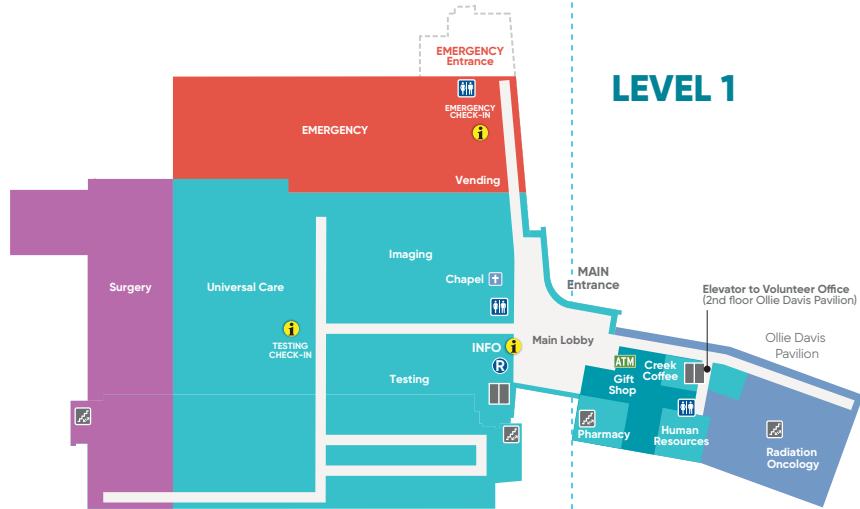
EMERGENCY Entrance

LEVEL 1

EMERGENCY CHECK-IN

EMERGENCY

Vending

Surgery

Universal Care

Imaging

Chapel

MAIN Entrance

Elevator to Volunteer Office (2nd floor Ollie Davis Pavilion)

Ollie Davis Pavilion

TESTING CHECK-IN

INFO

Main Lobby

Testing

ATM

Gift Shop

Creek Coffee

Pharmacy

Human Resources

Radiation Oncology